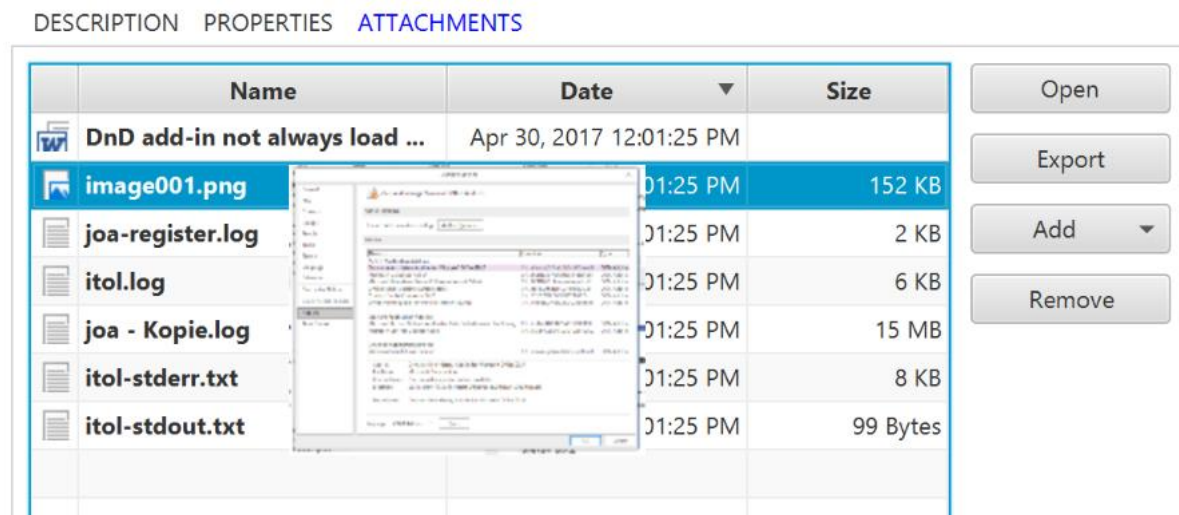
DESCRIPTION PROPERTIES ATTACHMENTS

| | Name | Date | Size |
|---|---|---|---|
| | DnD add-in not always load ... | Apr 30, 2017 12:01:25 PM | |
| | image001.png | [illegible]01:25 PM | 152 KB |
| | joa-register.log | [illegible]01:25 PM | 2 KB |
| | itol.log | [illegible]01:25 PM | 6 KB |
| | joa - Kopie.log | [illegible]01:25 PM | 15 MB |
| | itol-stderr.txt | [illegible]01:25 PM | 8 KB |
| | itol-stdout.txt | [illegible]01:25 PM | 99 Bytes |

Open

Export

Add

Remove